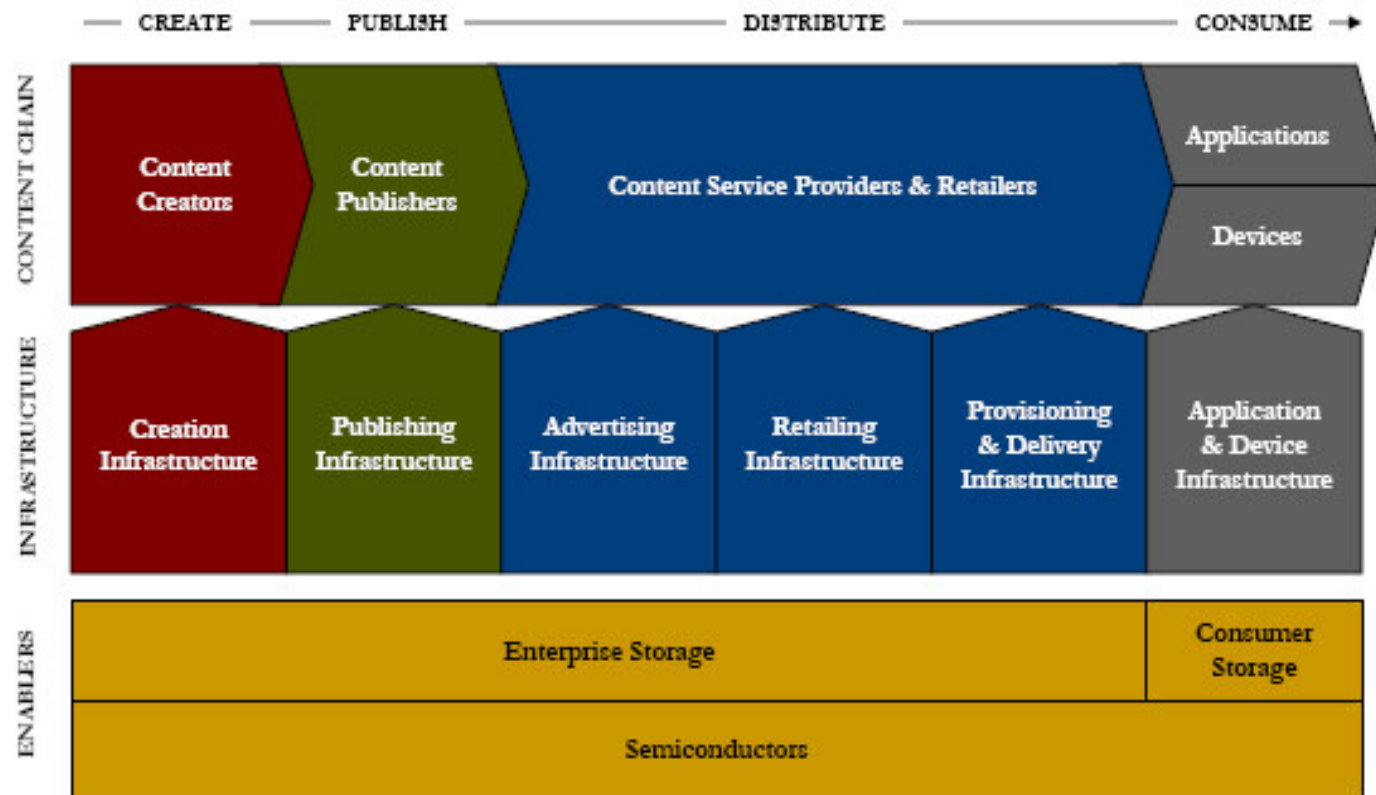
CREATE PUBLISH DISTRIBUTE CONSUME

CONTENT CHAIN

Content Creators

Content Publishers

Content Service Providers & Retailers

Applications

Devices

INFRASTRUCTURE

Creation Infrastructure

Publishing Infrastructure

Advertising Infrastructure

Retailing Infrastructure

Provisioning & Delivery Infrastructure

Application & Device Infrastructure

ENABLERS

Enterprise Storage

Consumer Storage

Semiconductors